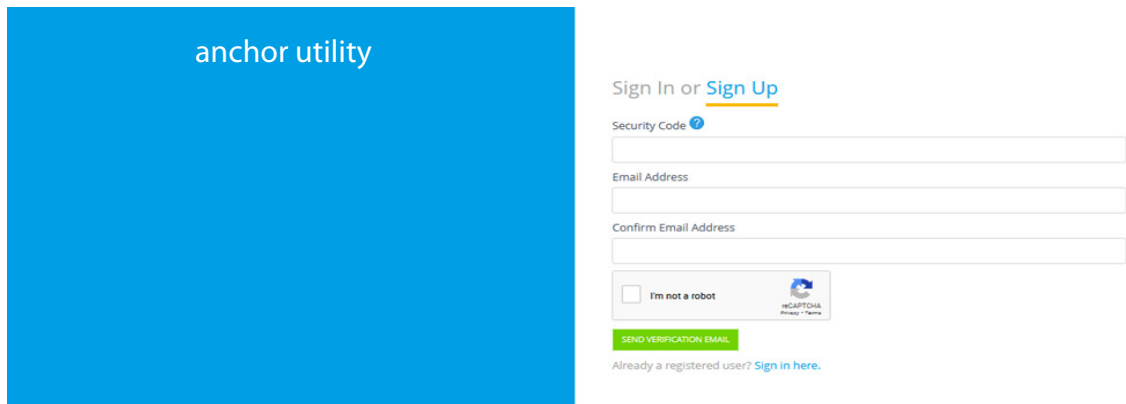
anchor utility

Sign In or Sign Up

Security Code ?

Email Address

Confirm Email Address

I'm not a robot

reCAPTCHA
Privacy - Terms

SEND VERIFICATION EMAIL

Already a registered user? Sign in here.